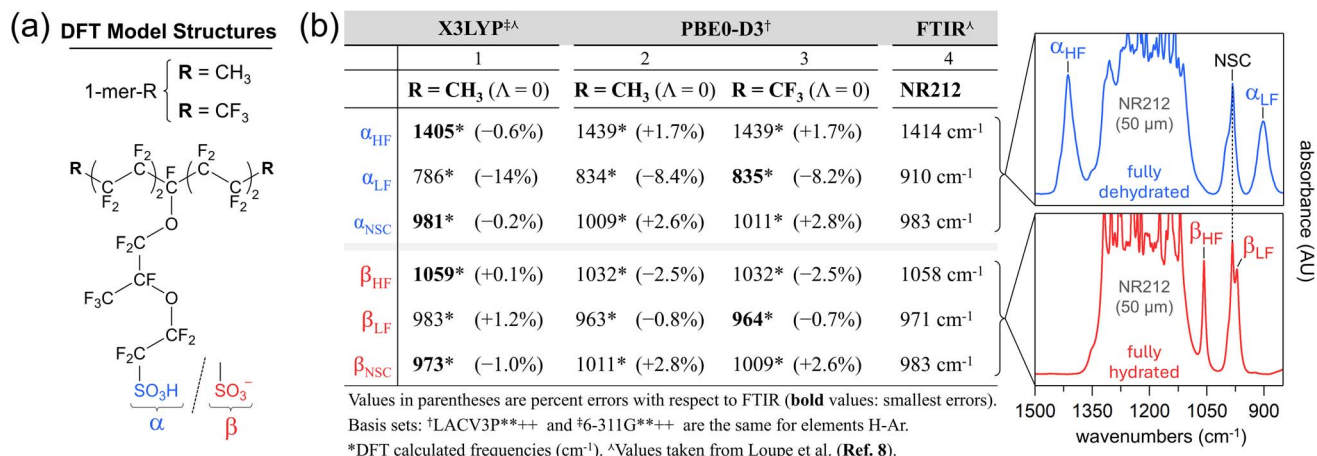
(a) DFT Model Structures

1-mer-R { R = CH$_3$ ; R = CF$_3$

R, F$_2$, F$_2$, F, F$_2$, F$_2$, R, F$_2$, F$_2$, O, F$_2$C, CF, F$_3$C, O, CF$_2$, F$_2$C, SO$_3$H, SO$_3^-$, α, β

(b)

| | X3LYP‡^ | | PBE0-D3† | | | | FTIR^ |
|---|---|---|---|---|---|---|---|
| | 1 | | 2 | | 3 | | 4 |
| | R = CH$_3$ (Λ = 0) | | R = CH$_3$ (Λ = 0) | | R = CF$_3$ (Λ = 0) | | NR212 |
| $α_{HF}$ | **1405*** | (−0.6%) | 1439* | (+1.7%) | 1439* | (+1.7%) | 1414 cm$^{-1}$ |
| $α_{LF}$ | 786* | (−14%) | 834* | (−8.4%) | **835*** | (−8.2%) | 910 cm$^{-1}$ |
| $α_{NSC}$ | **981*** | (−0.2%) | 1009* | (+2.6%) | 1011* | (+2.8%) | 983 cm$^{-1}$ |
| $β_{HF}$ | **1059*** | (+0.1%) | 1032* | (−2.5%) | 1032* | (−2.5%) | 1058 cm$^{-1}$ |
| $β_{LF}$ | 983* | (+1.2%) | 963* | (−0.8%) | **964*** | (−0.7%) | 971 cm$^{-1}$ |
| $β_{NSC}$ | **973*** | (−1.0%) | 1011* | (+2.8%) | 1009* | (+2.6%) | 983 cm$^{-1}$ |

Values in parentheses are percent errors with respect to FTIR (**bold** values: smallest errors). Basis sets: †LACV3P**++ and ‡6-311G**++ are the same for elements H-Ar.
*DFT calculated frequencies (cm$^{-1}$). ^Values taken from Loupe et al. (**Ref. 8**).

$α_{HF}$ NSC $α_{LF}$ NR212 (50 μm) fully dehydrated

$β_{HF}$ $β_{LF}$ NR212 (50 μm) fully hydrated

absorbance (AU)

1500 1350 1200 1050 900
wavenumbers (cm$^{-1}$)